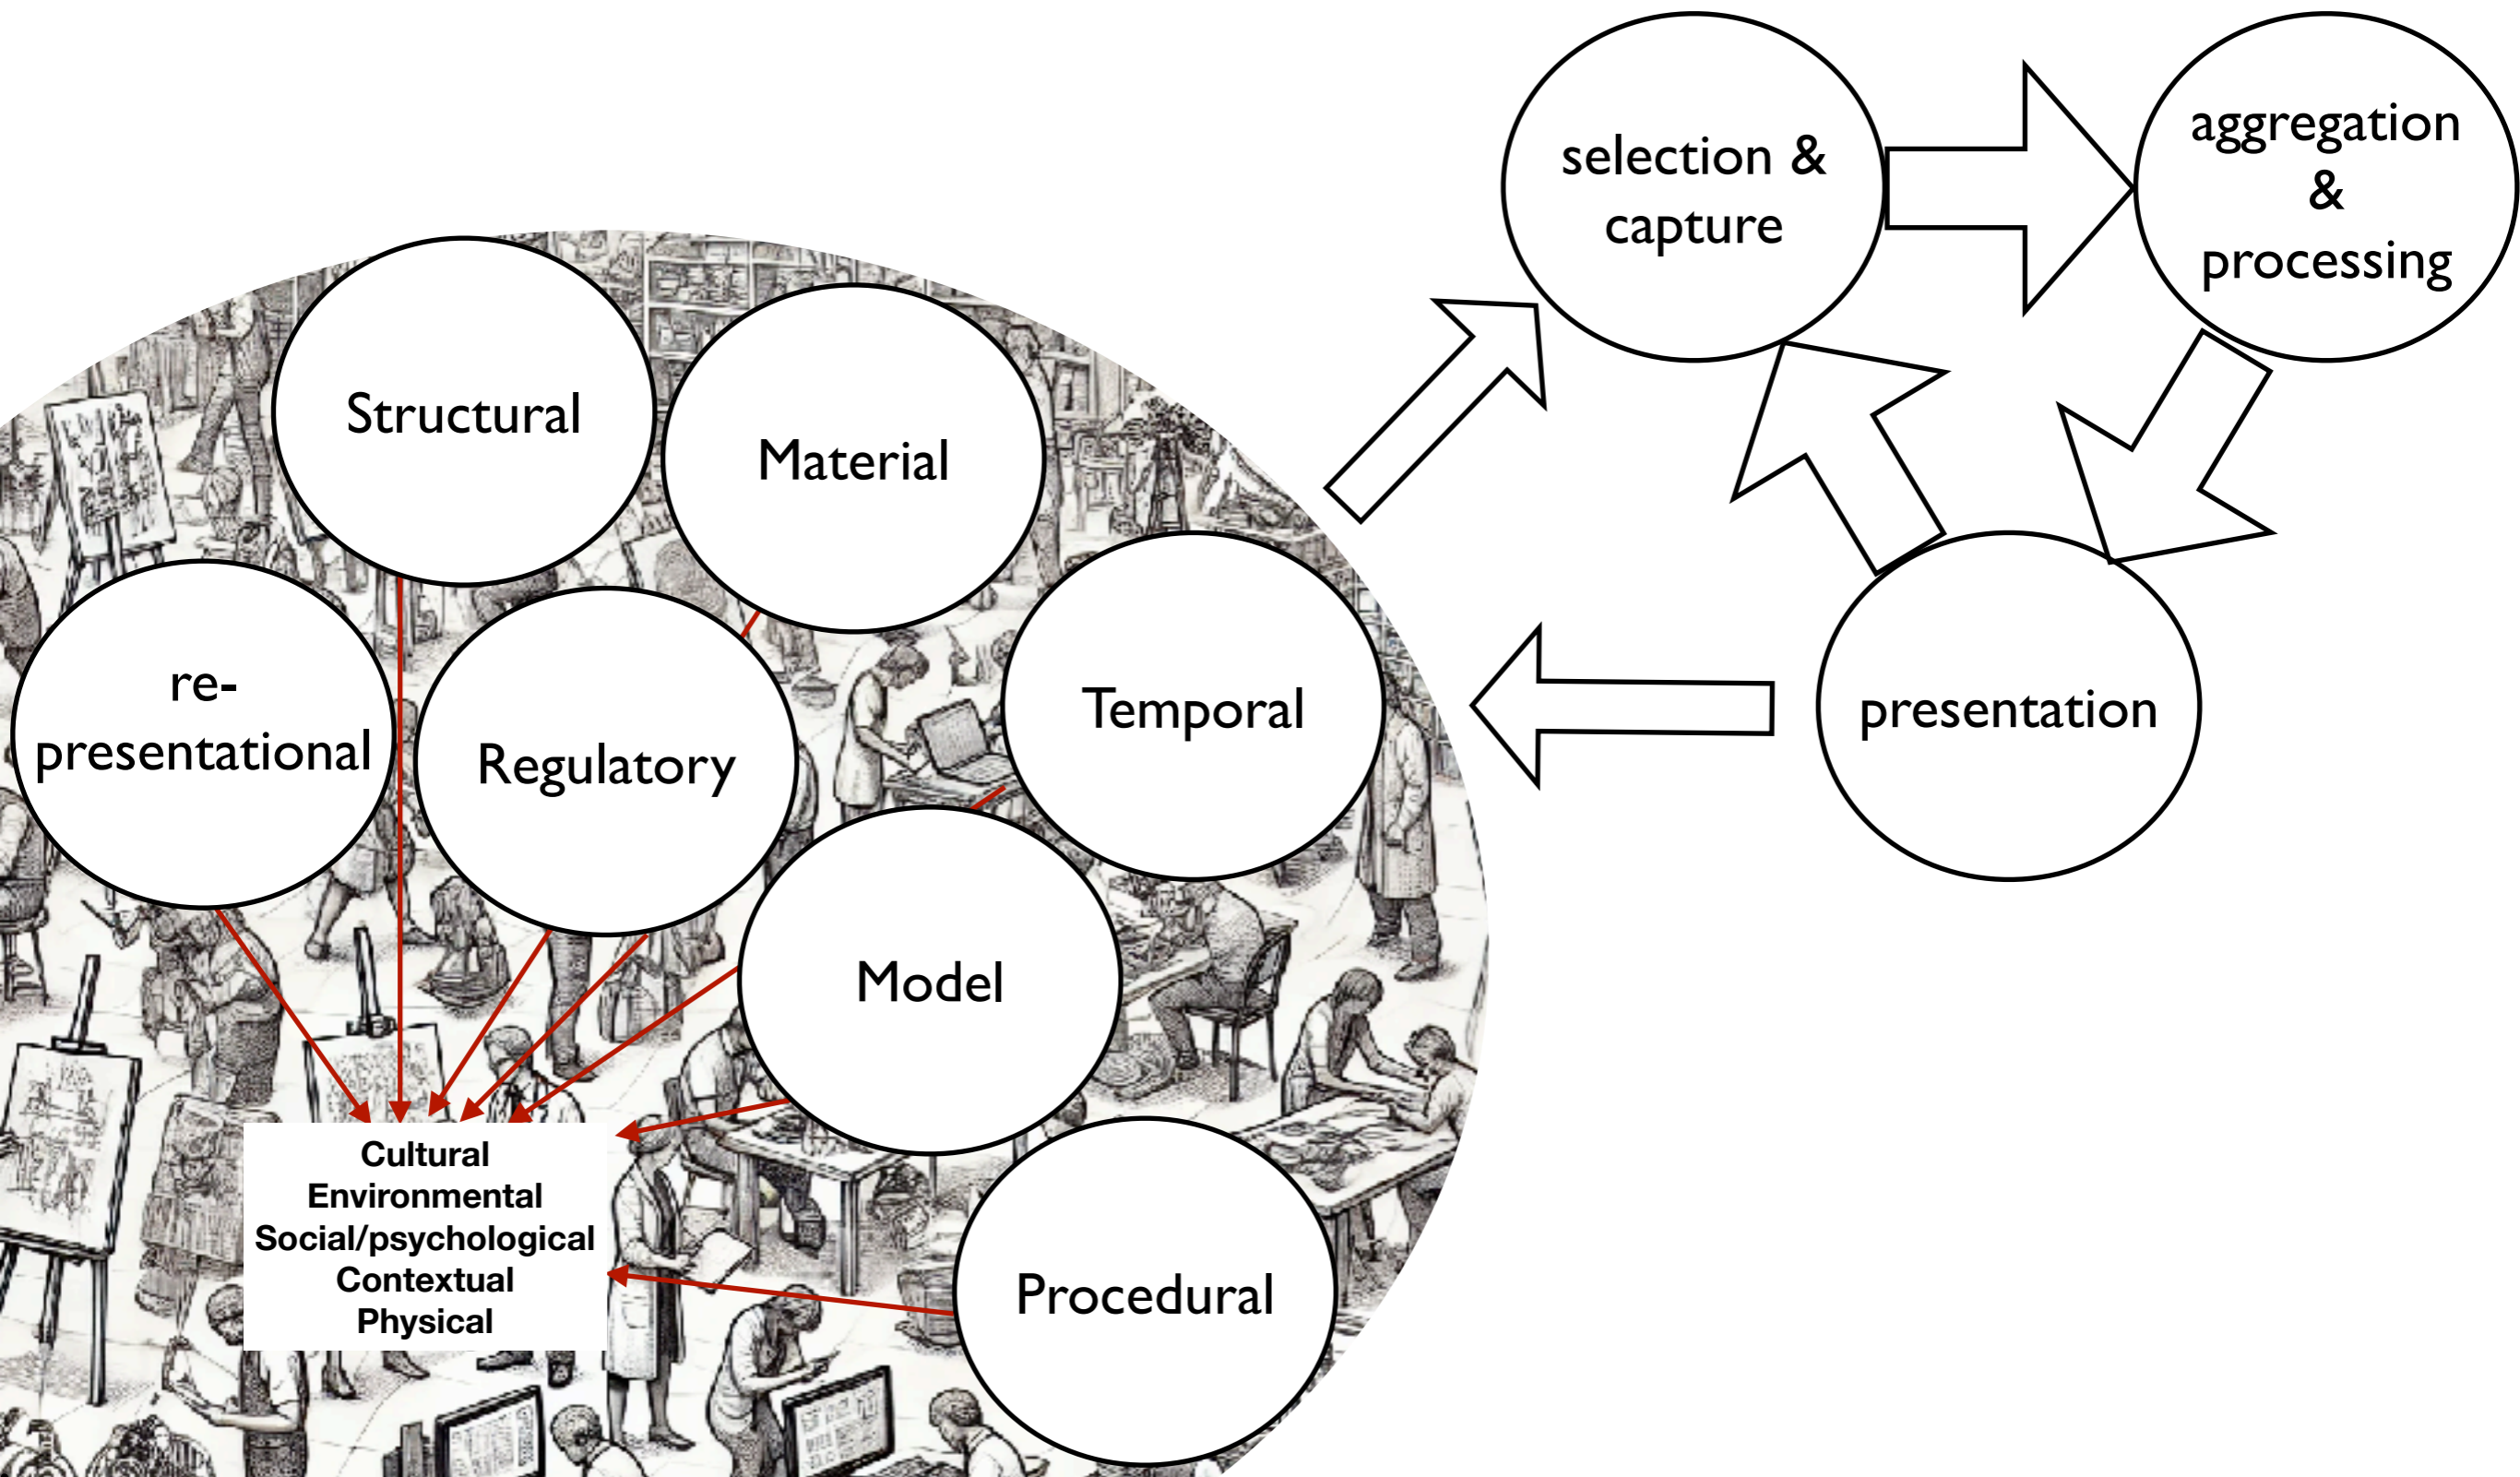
selection & capture

aggregation & processing

presentation

Structural

Material

re-presentational

Regulatory

Temporal

Model

Procedural

Cultural
Environmental
Social/psychological
Contextual
Physical